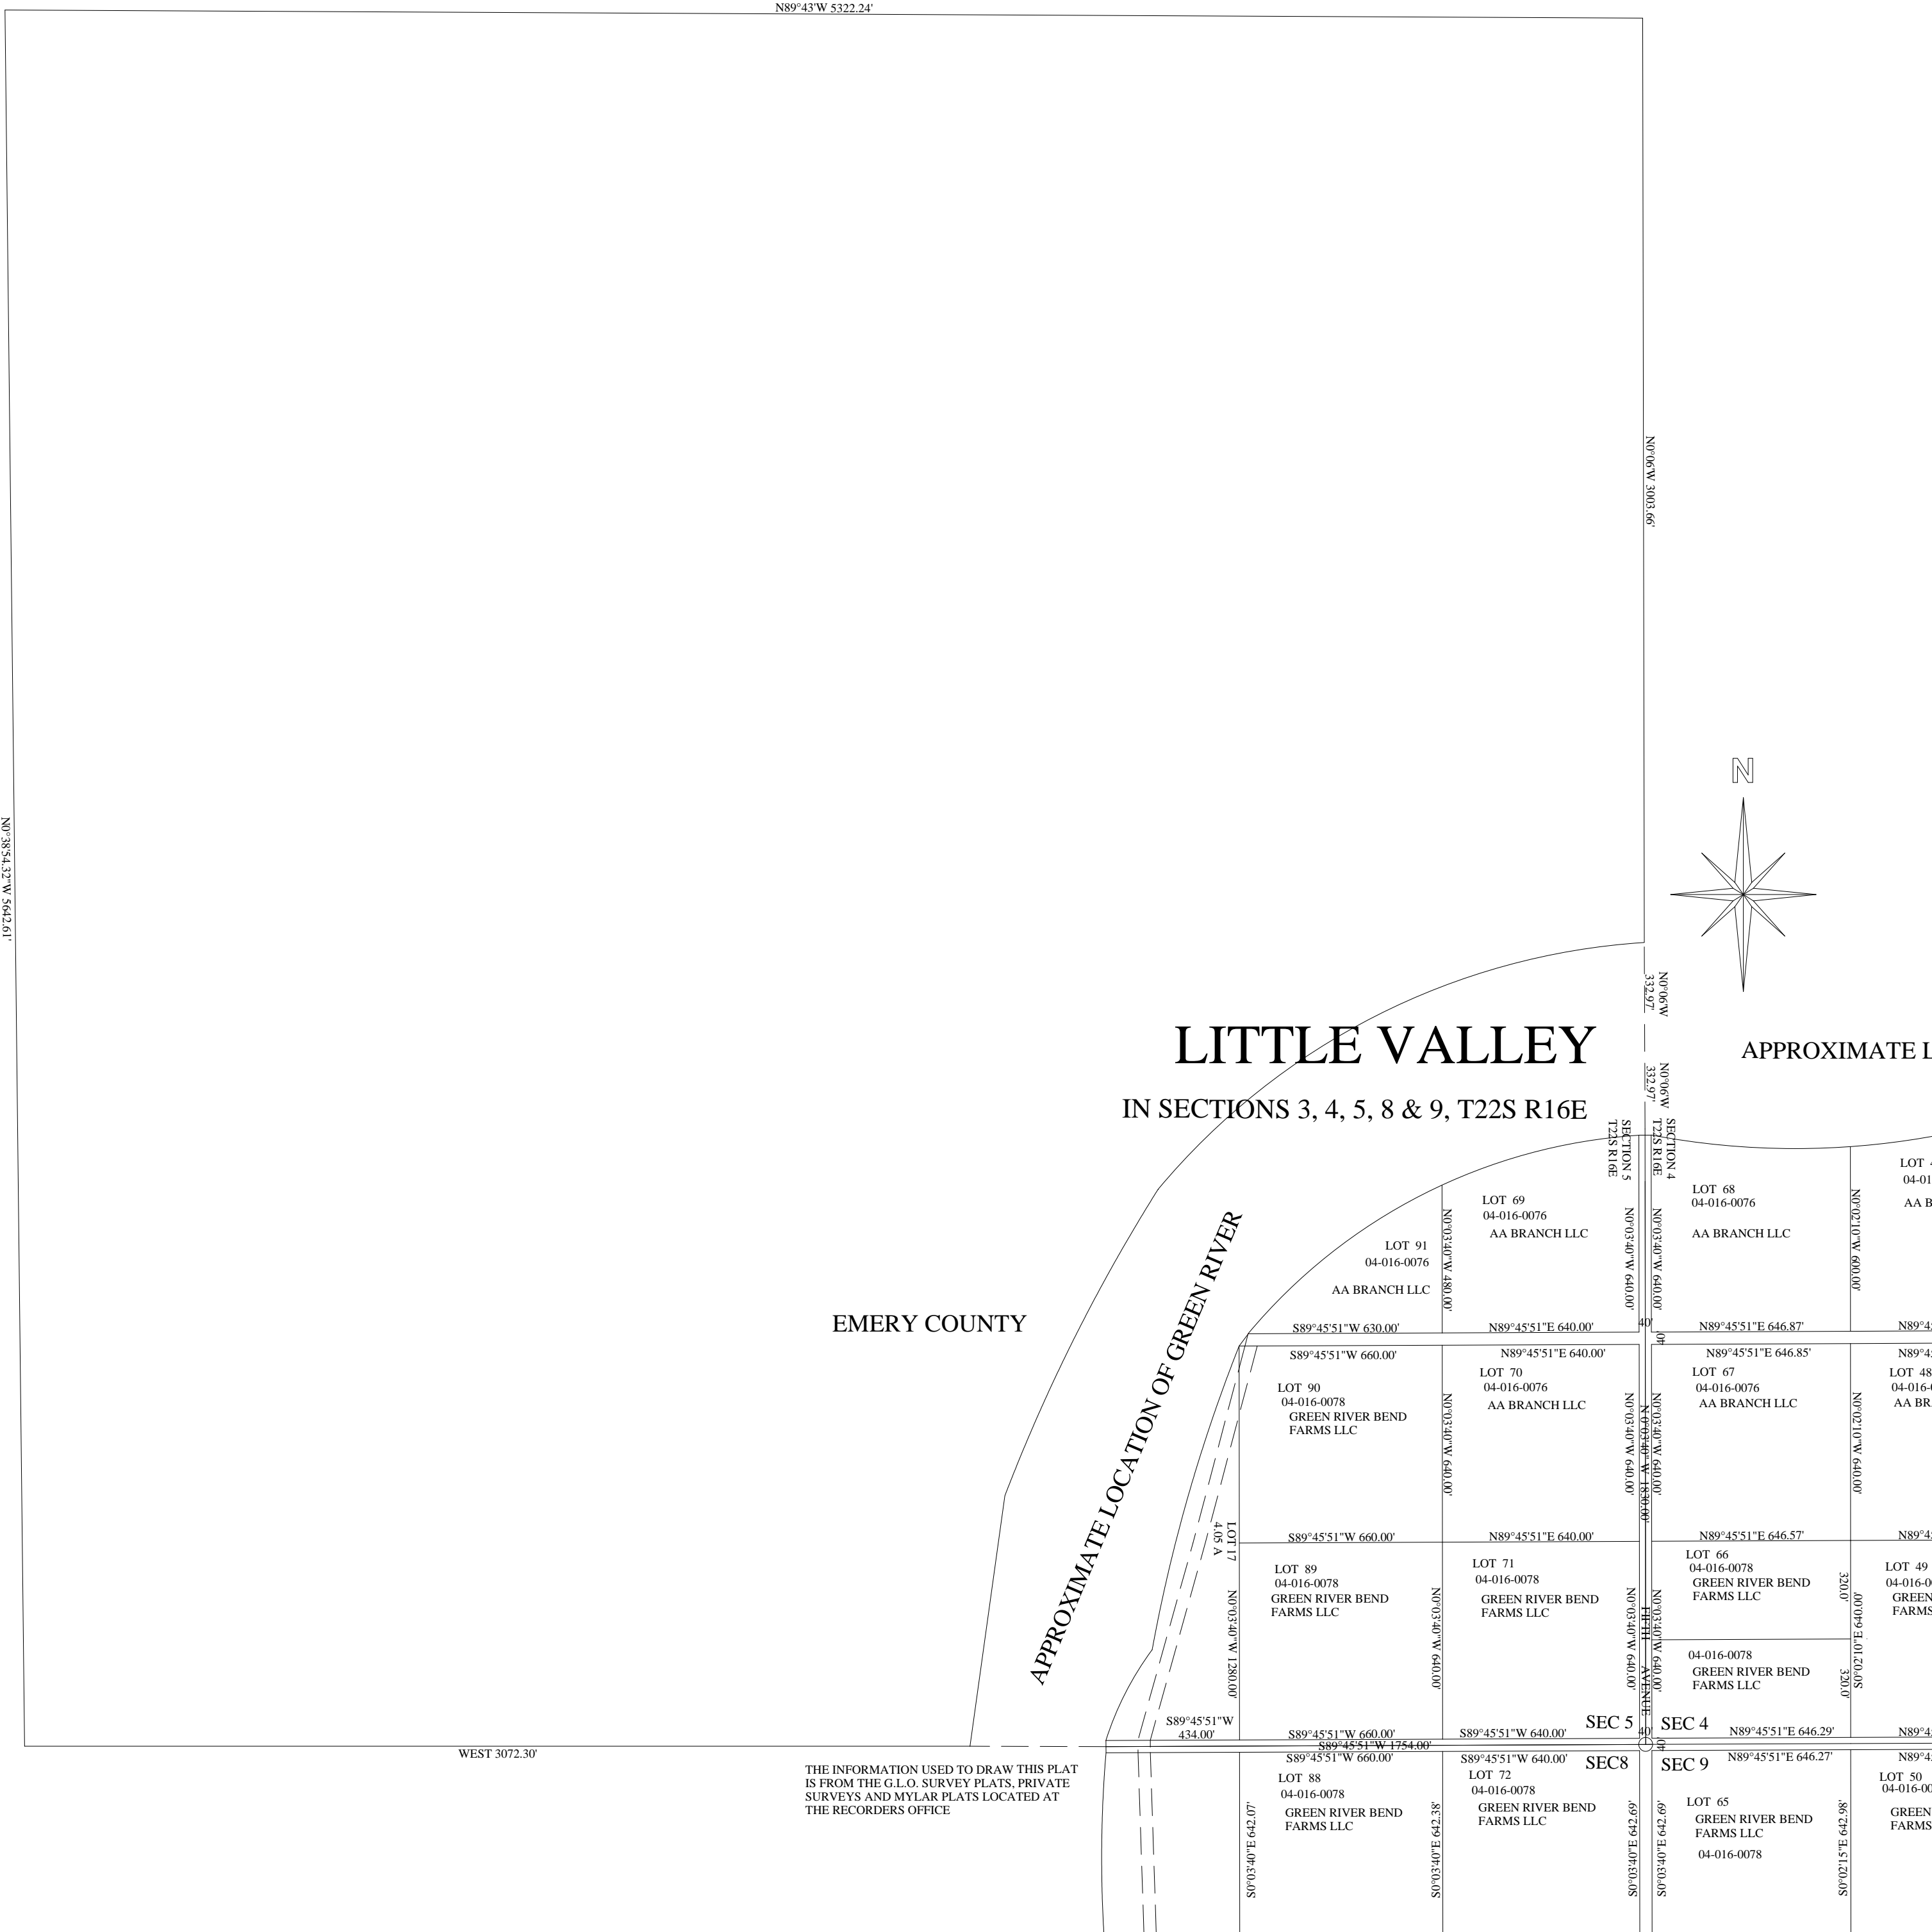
N89°43'W 5322.24'

N0°06'W 3003.66'

N0°38'54.32"W 5642.61'

N

N0°06'W 332.97'

LITTLE VALLEY

APPROXIMATE L

N0°06'W 332.97'

IN SECTIONS 3, 4, 5, 8 & 9, T22S R16E

SECTION 5 T22S R16E

SECTION 4 T22S R16E

LOT 69
04-016-0076
AA BRANCH LLC

LOT 68
04-016-0076
AA BRANCH LLC

LOT
04-01
AA B

LOT 91
04-016-0076
AA BRANCH LLC

N0°03'40"W 480.00'

N0°03'40"W 640.00'

N0°03'40"W 640.00'

N0°02'10"W 600.00'

APPROXIMATE LOCATION OF GREEN RIVER

EMERY COUNTY

S89°45'51"W 630.00'

N89°45'51"E 640.00'

40'

40'

N89°45'51"E 646.87'

N89°4

S89°45'51"W 660.00'

N89°45'51"E 640.00'

N89°45'51"E 646.85'

N89°4

LOT 90
04-016-0078
GREEN RIVER BEND FARMS LLC

LOT 70
04-016-0076
AA BRANCH LLC

LOT 67
04-016-0076
AA BRANCH LLC

LOT 48
04-016-
AA BR

N0°03'40"W 640.00'

N0°03'40"W 640.00'

N0°03'40"W 640.00'

N 0°03'40" W 1830.00'

N0°02'10"W 640.00'

LOT 17
4.05 A

S89°45'51"W 660.00'

N89°45'51"E 640.00'

N89°45'51"E 646.57'

N89°4

LOT 89
04-016-0078
GREEN RIVER BEND FARMS LLC

LOT 71
04-016-0078
GREEN RIVER BEND FARMS LLC

LOT 66
04-016-0078
GREEN RIVER BEND FARMS LLC

LOT 49
04-016-0
GREEN
FARMS

N0°03'40"W 1280.00'

N0°03'40"W 640.00'

N0°03'40"W 640.00'

FIFTH AVENUE

N0°03'40"W 640.00'

320.0'

S0°02'10"E 640.00'

320.0'

04-016-0078
GREEN RIVER BEND FARMS LLC

S89°45'51"W 434.00'

S89°45'51"W 660.00'

S89°45'51"W 640.00'

SEC 5

40'

SEC 4

N89°45'51"E 646.29'

N89°4

WEST 3072.30'

S89°45'51"W 1754.00'

40'

S89°45'51"W 660.00'

S89°45'51"W 640.00'

SEC8

SEC 9

N89°45'51"E 646.27'

N89°4

THE INFORMATION USED TO DRAW THIS PLAT IS FROM THE G.L.O. SURVEY PLATS, PRIVATE SURVEYS AND MYLAR PLATS LOCATED AT THE RECORDERS OFFICE

LOT 88
04-016-0078
GREEN RIVER BEND FARMS LLC

LOT 72
04-016-0078
GREEN RIVER BEND FARMS LLC

LOT 65
GREEN RIVER BEND FARMS LLC
04-016-0078

LOT 50
04-016-00
GREEN
FARMS

S0°03'40"E 642.07'

S0°03'40"E 642.38'

S0°03'40"E 642.69'

S0°03'40"E 642.69'

S0°02'15"E 642.98'